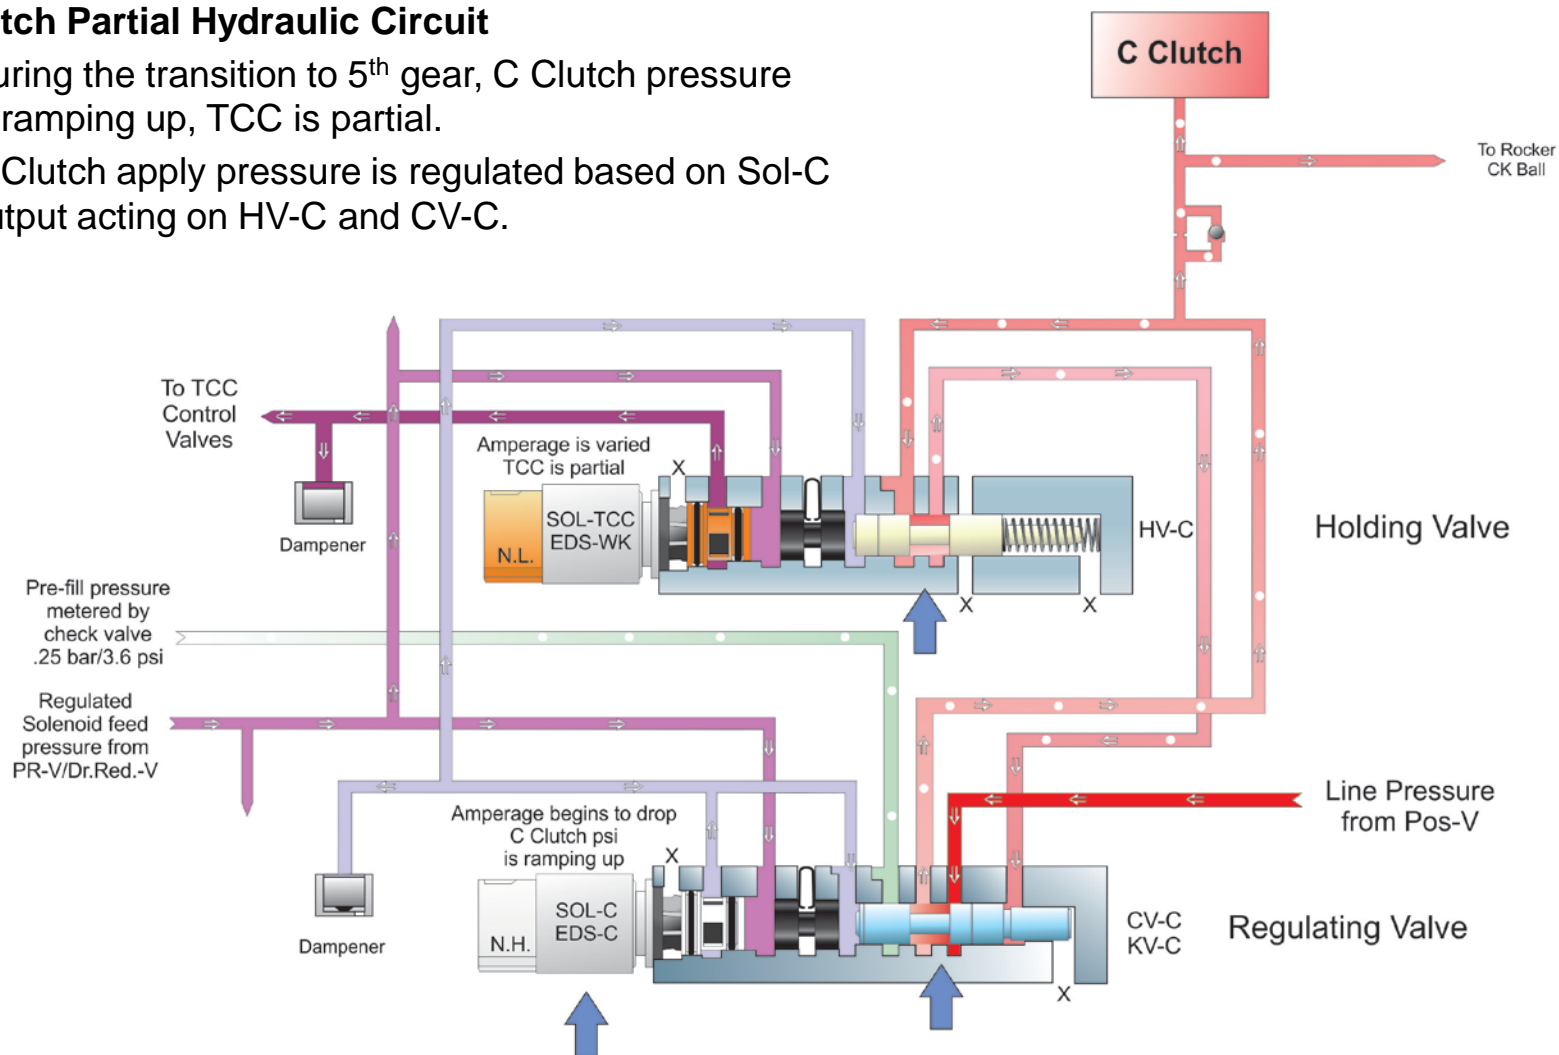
tch Partial Hydraulic Circuit

uring the transition to 5$^{th}$ gear, C Clutch pressure ramping up, TCC is partial.

Clutch apply pressure is regulated based on Sol-C tput acting on HV-C and CV-C.

C Clutch

To Rocker CK Ball

To TCC Control Valves

Dampener

Amperage is varied TCC is partial

X

SOL-TCC EDS-WK

N.L.

HV-C

Holding Valve

X

X

Pre-fill pressure metered by check valve .25 bar/3.6 psi

Regulated Solenoid feed pressure from PR-V/Dr.Red.-V

Amperage begins to drop C Clutch psi is ramping up

X

Line Pressure from Pos-V

Dampener

SOL-C EDS-C

N.H.

CV-C KV-C

Regulating Valve

X